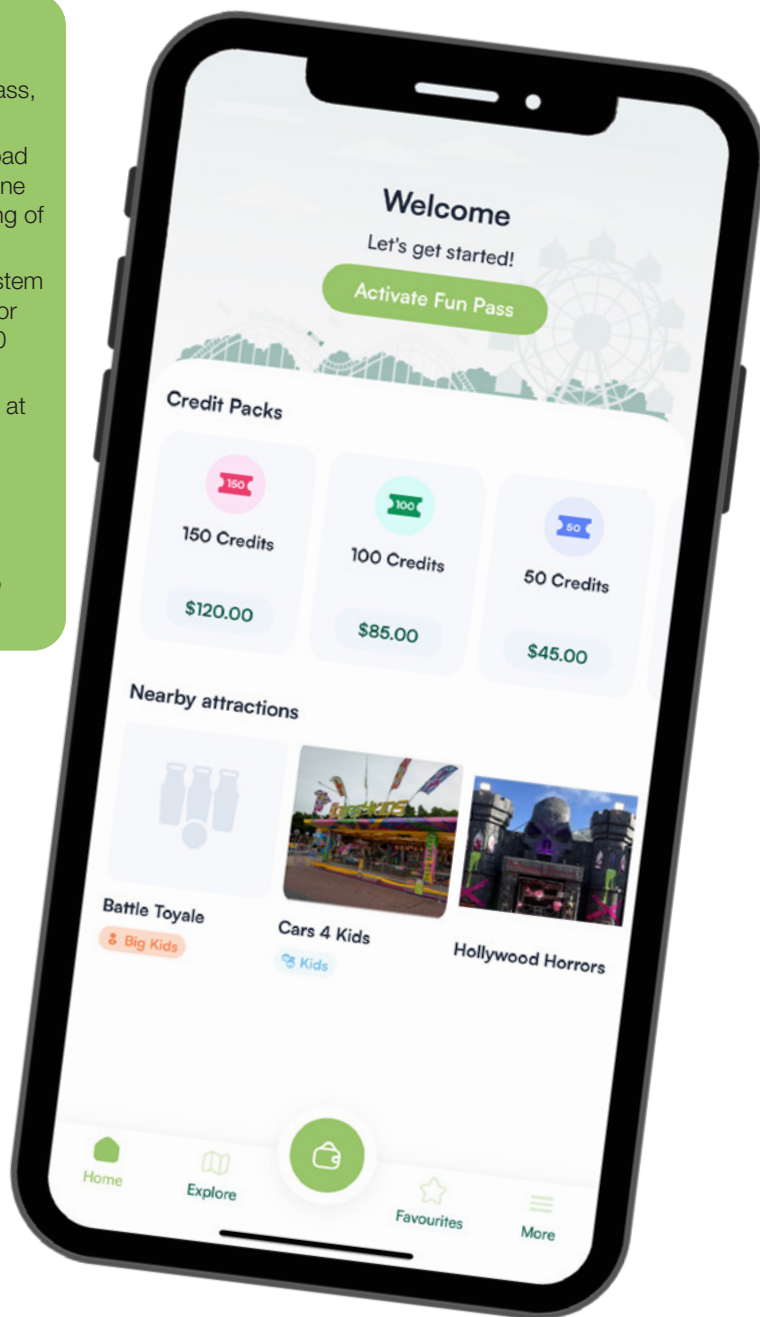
ass,

oad
ne
ng of

stem
or
0

at

Welcome

Let's get started!

Activate Fun Pass

Credit Packs

150

150 Credits

$120.00

100

100 Credits

$85.00

50

50 Credits

$45.00

Nearby attractions

Battle Toyale

Big Kids

Cars 4 Kids

Kids

Hollywood Horrors

Home

Explore

Favourites

More